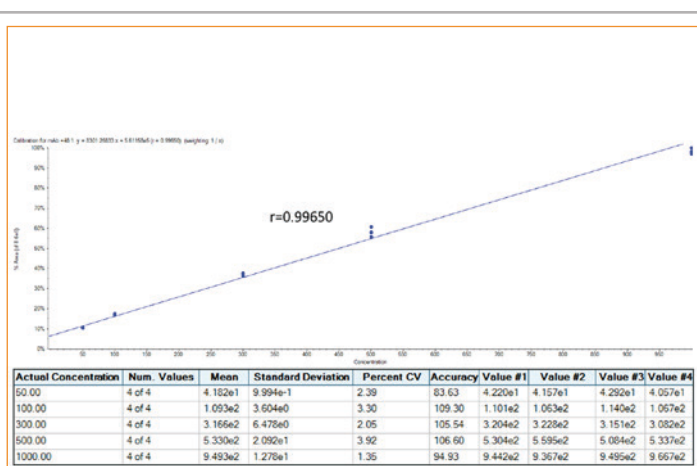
Calibration for ratio =48.1: y = 3301.29033 x + 5.61168e5 (r = 0.99650) (weighting: 1 / x)

100%
90%
80%
70%
60%
50%
40%
30%
20%
10%
0%

% Area (of 8 fluid)

r=0.99650

50 100 150 200 250 300 350 400 450 500 550 600 650 700 750 800 850 900 950

Concentration

| Actual Concentration | Num. Values | Mean | Standard Deviation | Percent CV | Accuracy | Value #1 | Value #2 | Value #3 | Value #4 |
|---|---|---|---|---|---|---|---|---|---|
| 50.00 | 4 of 4 | 4.182e1 | 9.994e-1 | 2.39 | 83.63 | 4.220e1 | 4.157e1 | 4.292e1 | 4.057e1 |
| 100.00 | 4 of 4 | 1.093e2 | 3.604e0 | 3.30 | 109.30 | 1.101e2 | 1.063e2 | 1.140e2 | 1.067e2 |
| 300.00 | 4 of 4 | 3.166e2 | 6.478e0 | 2.05 | 105.54 | 3.204e2 | 3.228e2 | 3.151e2 | 3.082e2 |
| 500.00 | 4 of 4 | 5.330e2 | 2.092e1 | 3.92 | 106.60 | 5.304e2 | 5.595e2 | 5.084e2 | 5.337e2 |
| 1000.00 | 4 of 4 | 9.493e2 | 1.278e1 | 1.35 | 94.93 | 9.442e2 | 9.367e2 | 9.495e2 | 9.667e2 |